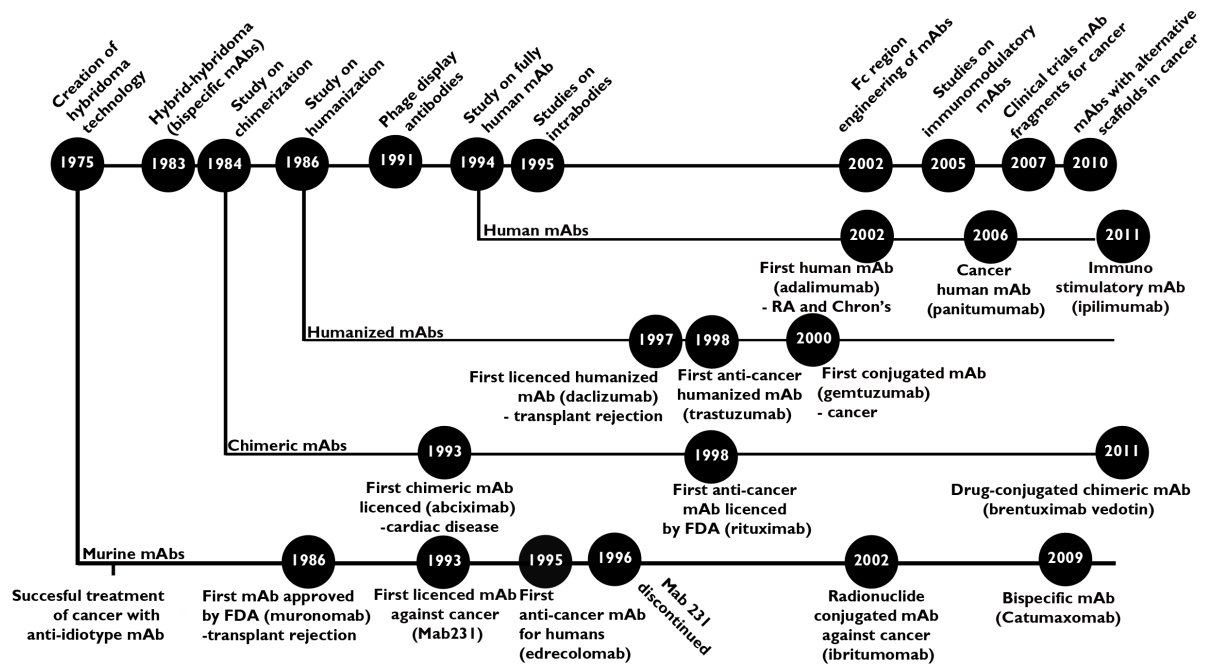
Creation of hybridoma technology

Hybrid-hybridoma (bispecific mAbs)

Study on chimerization

Study on humanization

Phage display antibodies

Study on fully human mAb

Studies on intrabodies

Fc region engineering of mAbs

Studies on immunomodulatory mAbs

Clinical trials mAb fragments for cancer

mAbs with alternative scaffolds in cancer

1975 1983 1984 1986 1991 1994 1995 2002 2005 2007 2010

Human mAbs

2002
First human mAb (adalimumab)
- RA and Chron's

2006
Cancer human mAb (panitumumab)

2011
Immuno stimulatory mAb (ipilimumab)

Humanized mAbs

1997
First licenced humanized mAb (daclizumab)
- transplant rejection

1998
First anti-cancer humanized mAb (trastuzumab)

2000
First conjugated mAb (gemtuzumab)
- cancer

Chimeric mAbs

1993
First chimeric mAb licenced (abciximab)
-cardiac disease

1998
First anti-cancer mAb licenced by FDA (rituximab)

2011
Drug-conjugated chimeric mAb (brentuximab vedotin)

Murine mAbs

Succesful treatment of cancer with anti-idiotype mAb

1986
First mAb approved by FDA (muronomab)
-transplant rejection

1993
First licenced mAb against cancer (Mab231)

1995
First anti-cancer mAb for humans (edrecolomab)

1996
Mab 231 discontinued

2002
Radionuclide conjugated mAb against cancer (ibritumomab)

2009
Bispecific mAb (Catumaxomab)